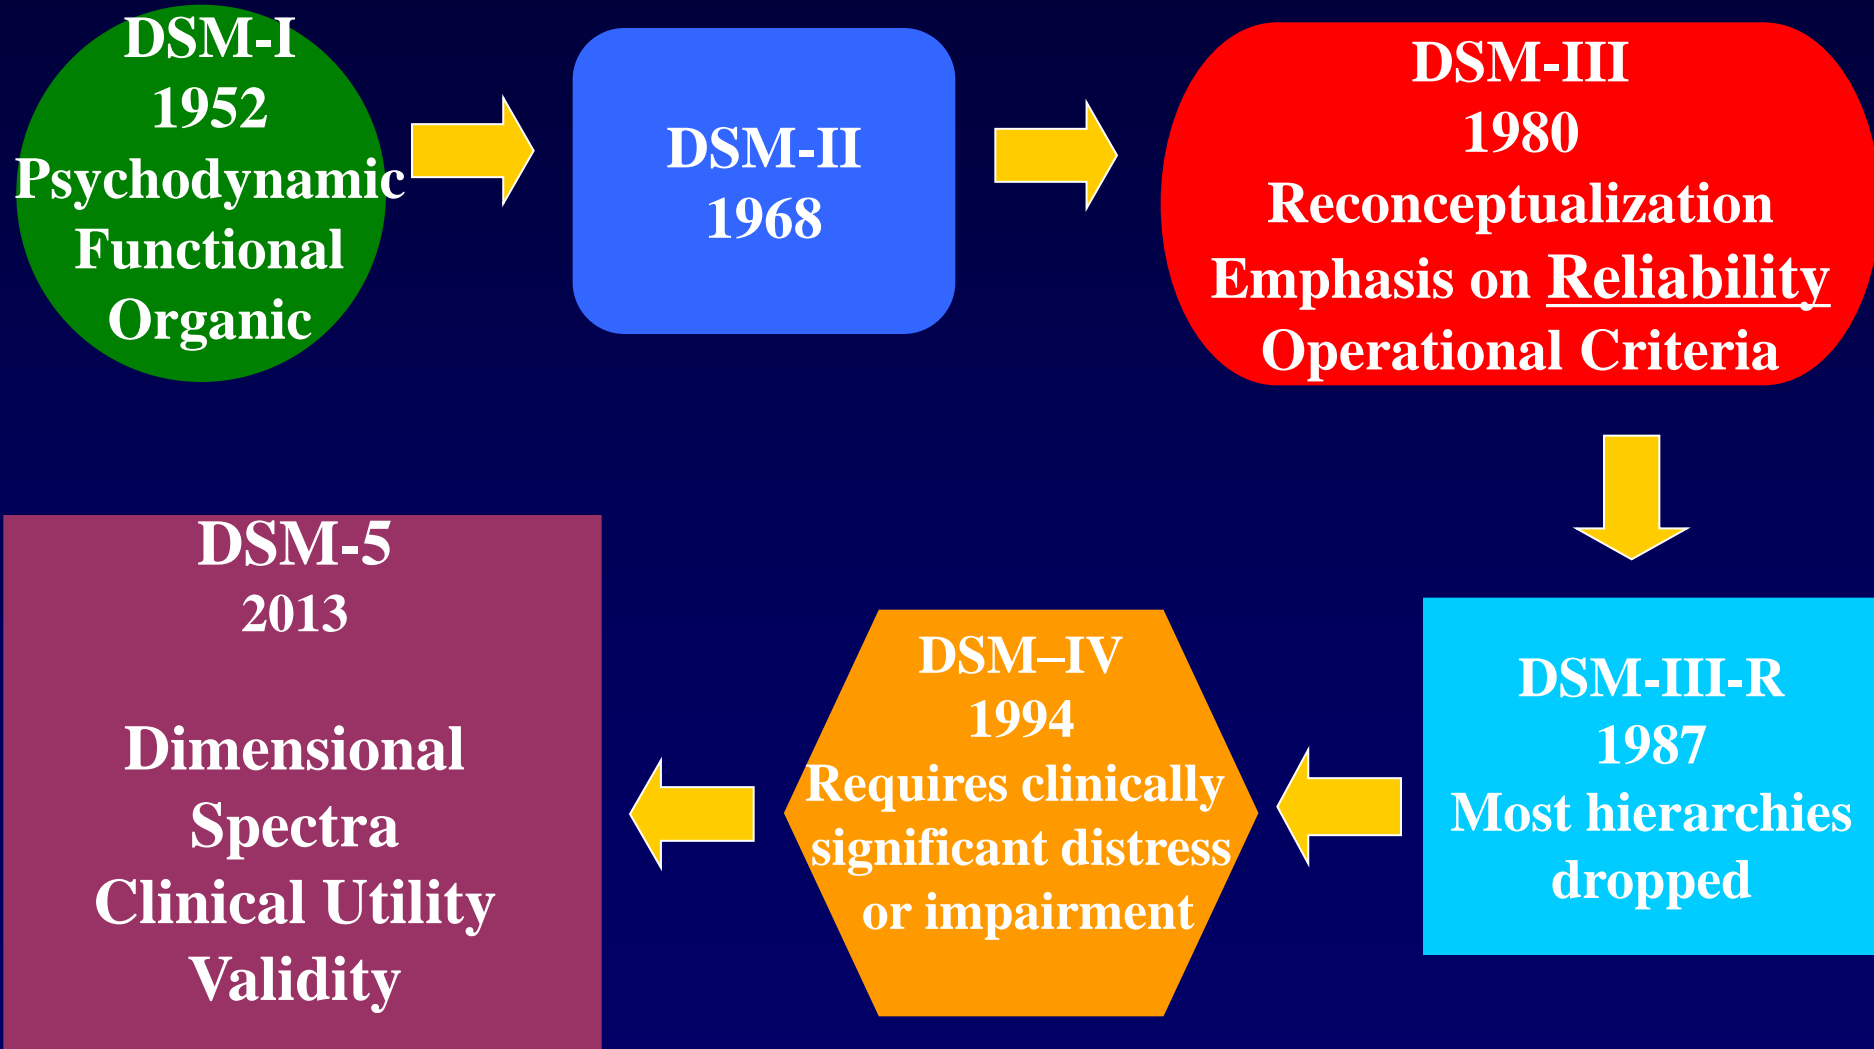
DSM-I
1952
Psychodynamic
Functional
Organic

DSM-II
1968

DSM-III
1980
Reconceptualization
Emphasis on Reliability
Operational Criteria

DSM-III-R
1987
Most hierarchies dropped

DSM–IV
1994
Requires clinically significant distress or impairment

DSM-5
2013

Dimensional
Spectra
Clinical Utility
Validity